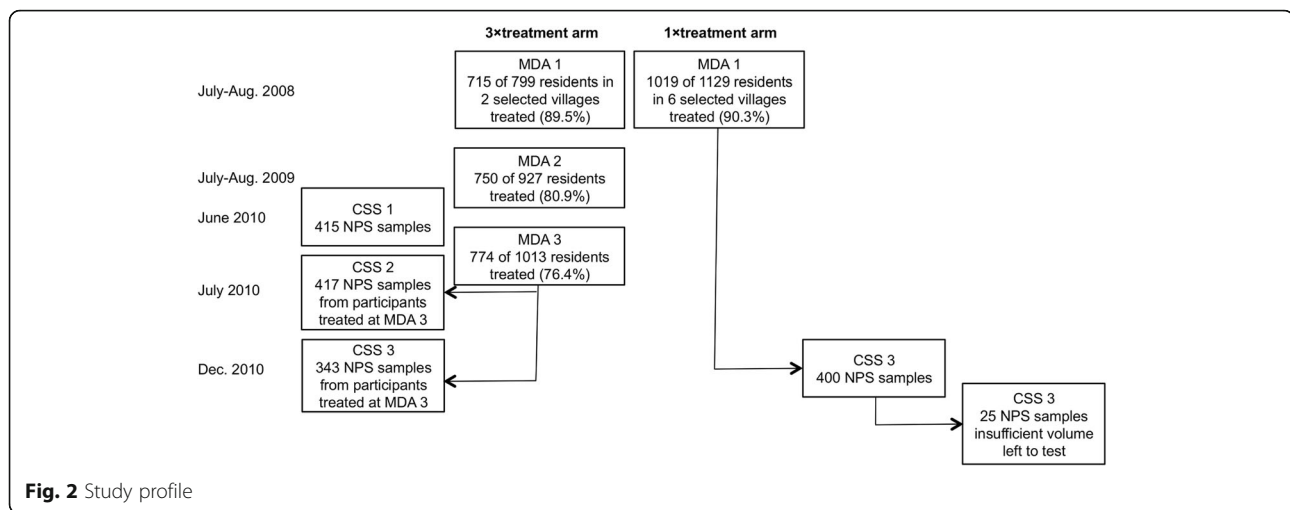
3×treatment arm

1×treatment arm

July-Aug. 2008

MDA 1
715 of 799 residents in 2 selected villages treated (89.5%)

MDA 1
1019 of 1129 residents in 6 selected villages treated (90.3%)

July-Aug. 2009

MDA 2
750 of 927 residents treated (80.9%)

June 2010

CSS 1
415 NPS samples

MDA 3
774 of 1013 residents treated (76.4%)

July 2010

CSS 2
417 NPS samples from participants treated at MDA 3

Dec. 2010

CSS 3
343 NPS samples from participants treated at MDA 3

CSS 3
400 NPS samples

CSS 3
25 NPS samples insufficient volume left to test

**Fig. 2** Study profile